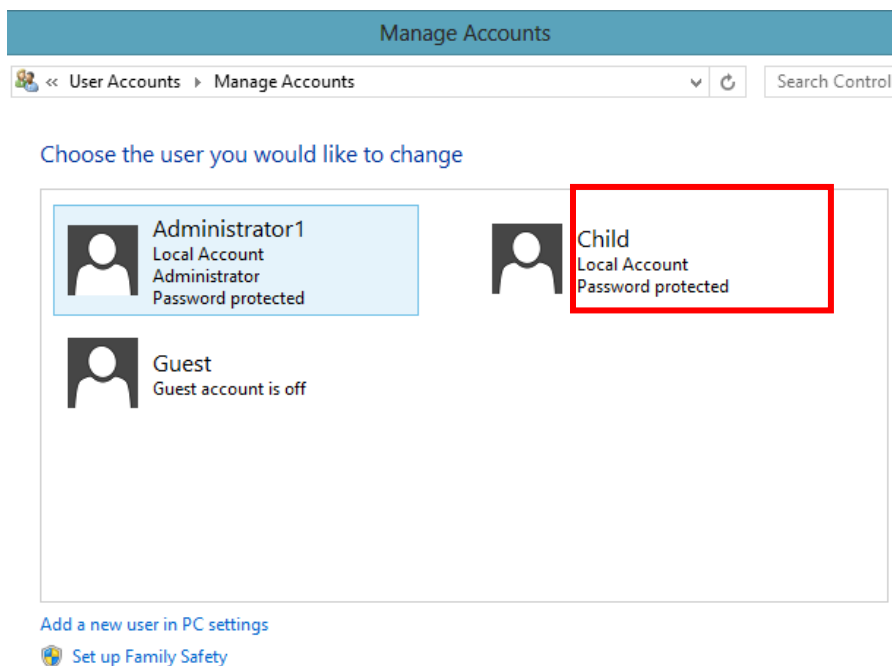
Manage Accounts

« User Accounts ▸ Manage Accounts

Search Control

Choose the user you would like to change

Administrator1
Local Account
Administrator
Password protected

Child
Local Account
Password protected

Guest
Guest account is off

Add a new user in PC settings

Set up Family Safety